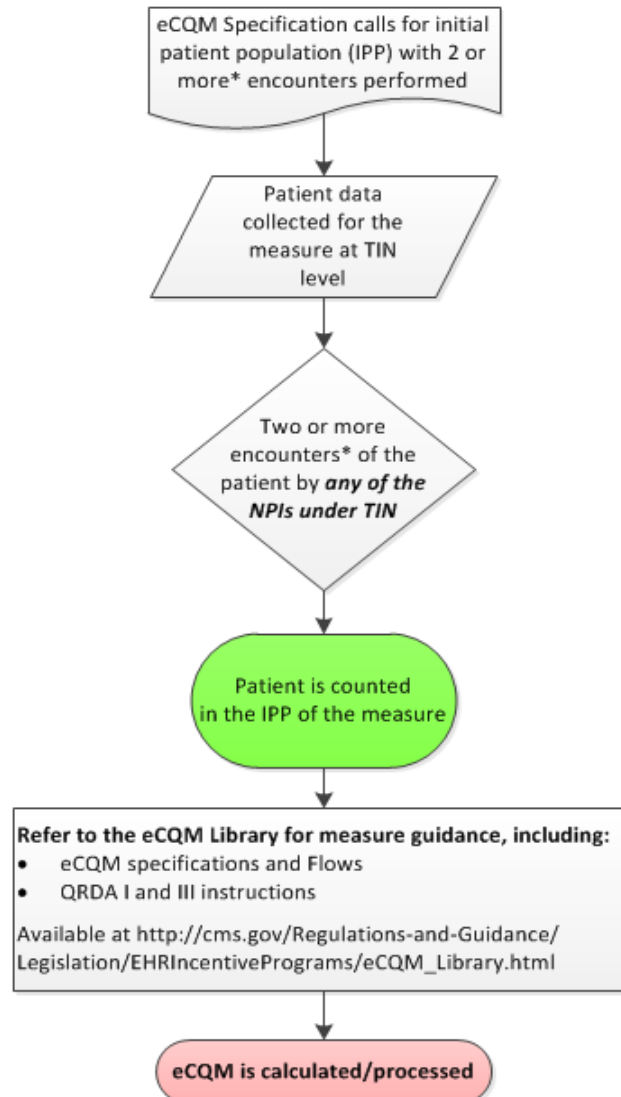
eCQM Specification calls for initial patient population (IPP) with 2 or more* encounters performed

Patient data collected for the measure at TIN level

Two or more encounters* of the patient by ***any of the NPIs under TIN***

Patient is counted in the IPP of the measure

**Refer to the eCQM Library for measure guidance, including:**
- eCQM specifications and Flows
- QRDA I and III instructions

Available at http://cms.gov/Regulations-and-Guidance/Legislation/EHRIncentivePrograms/eCQM_Library.html

**eCQM is calculated/processed**